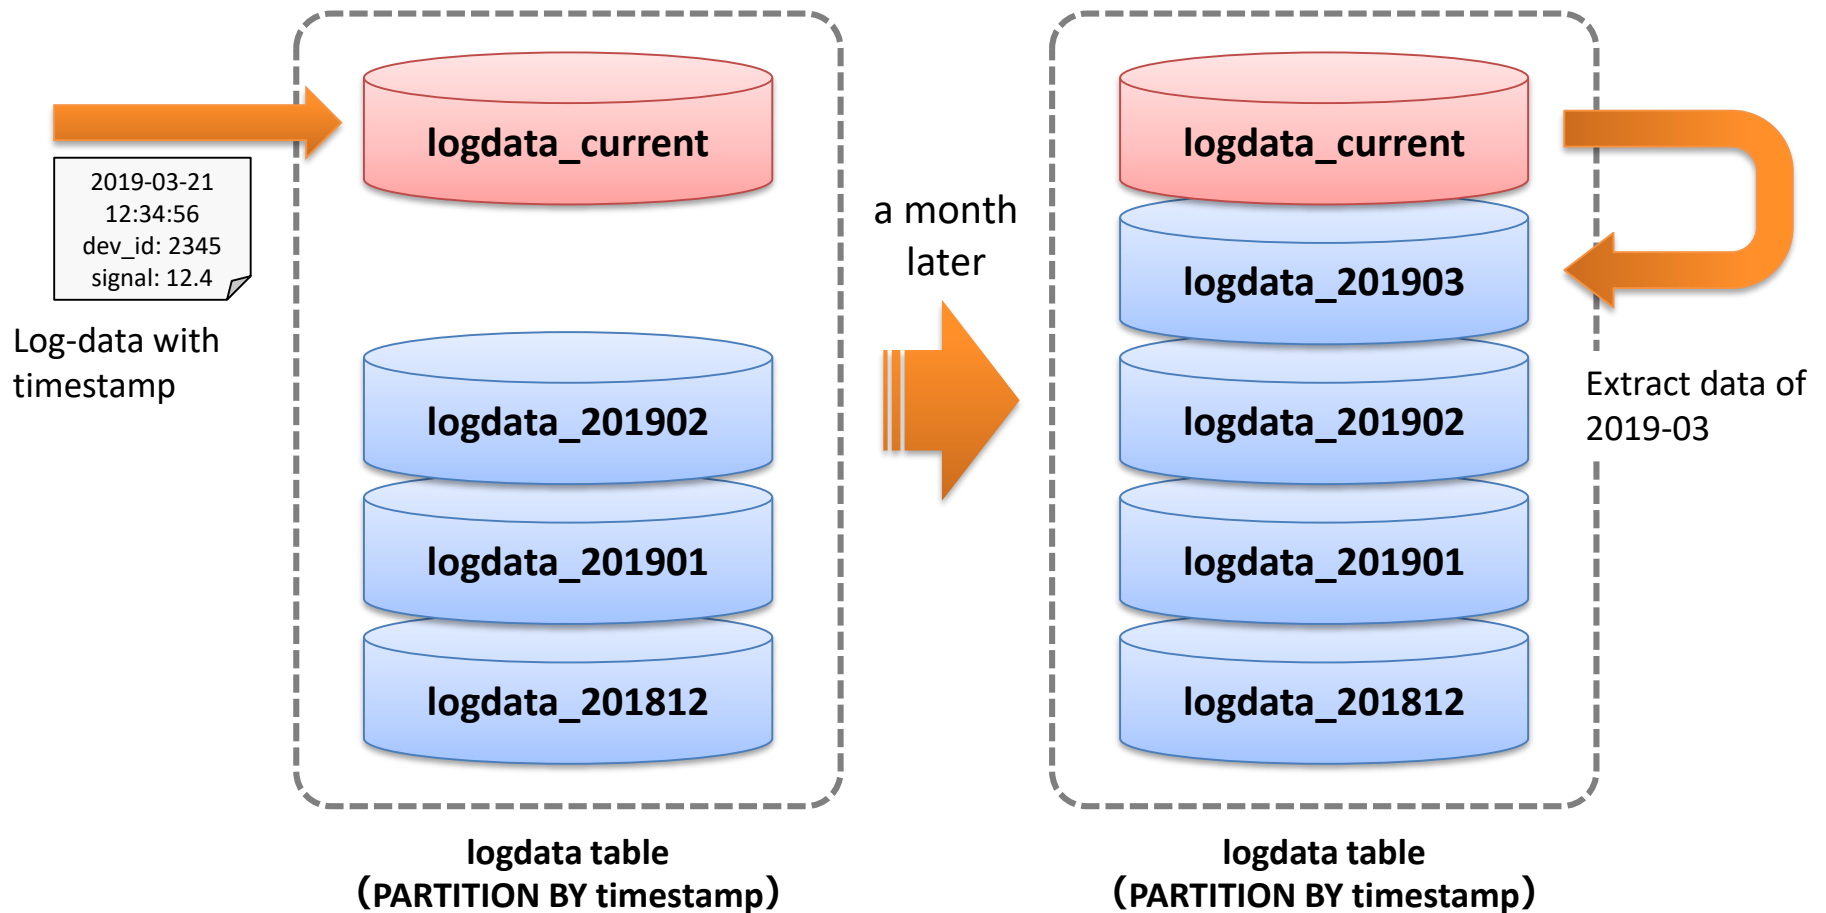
2019-03-21
12:34:56
dev_id: 2345
signal: 12.4

Log-data with timestamp

logdata_current

logdata_201902

logdata_201901

logdata_201812

logdata table
（PARTITION BY timestamp）

a month later

logdata_current

logdata_201903

logdata_201902

logdata_201901

logdata_201812

logdata table
（PARTITION BY timestamp）

Extract data of 2019-03